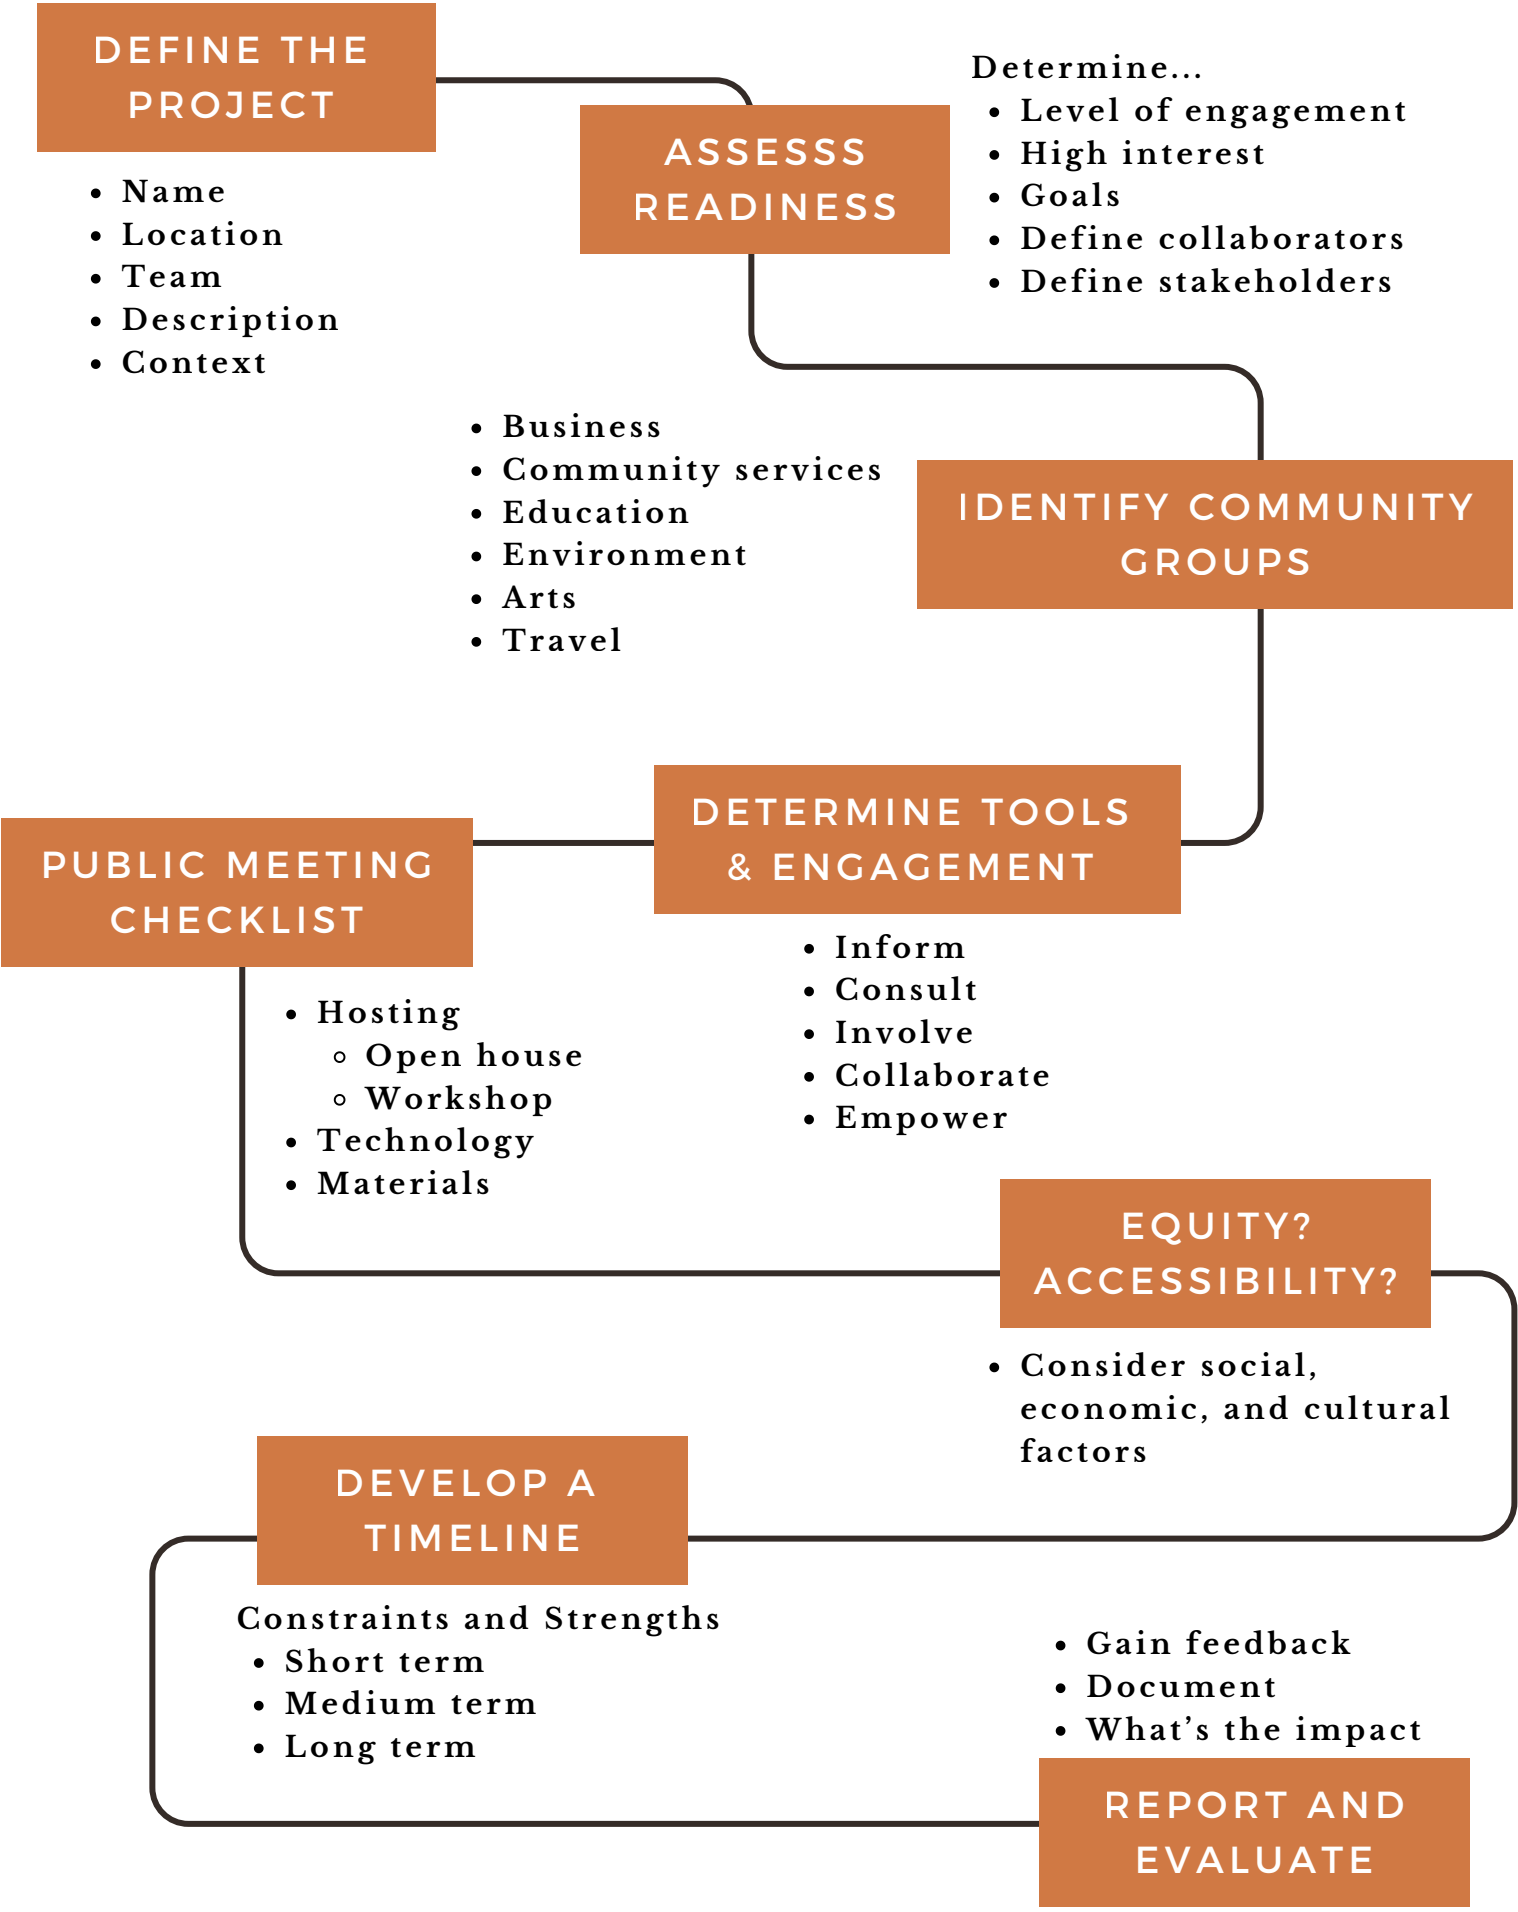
DEFINE THE PROJECT

- Name
- Location
- Team
- Description
- Context

ASSESSS READINESS

Determine...
- Level of engagement
- High interest
- Goals
- Define collaborators
- Define stakeholders

- Business
- Community services
- Education
- Environment
- Arts
- Travel

IDENTIFY COMMUNITY GROUPS

PUBLIC MEETING CHECKLIST

DETERMINE TOOLS & ENGAGEMENT

- Inform
- Consult
- Involve
- Collaborate
- Empower

- Hosting
  - Open house
  - Workshop
- Technology
- Materials

EQUITY? ACCESSIBILITY?

- Consider social, economic, and cultural factors

DEVELOP A TIMELINE

Constraints and Strengths
- Short term
- Medium term
- Long term

- Gain feedback
- Document
- What's the impact

REPORT AND EVALUATE